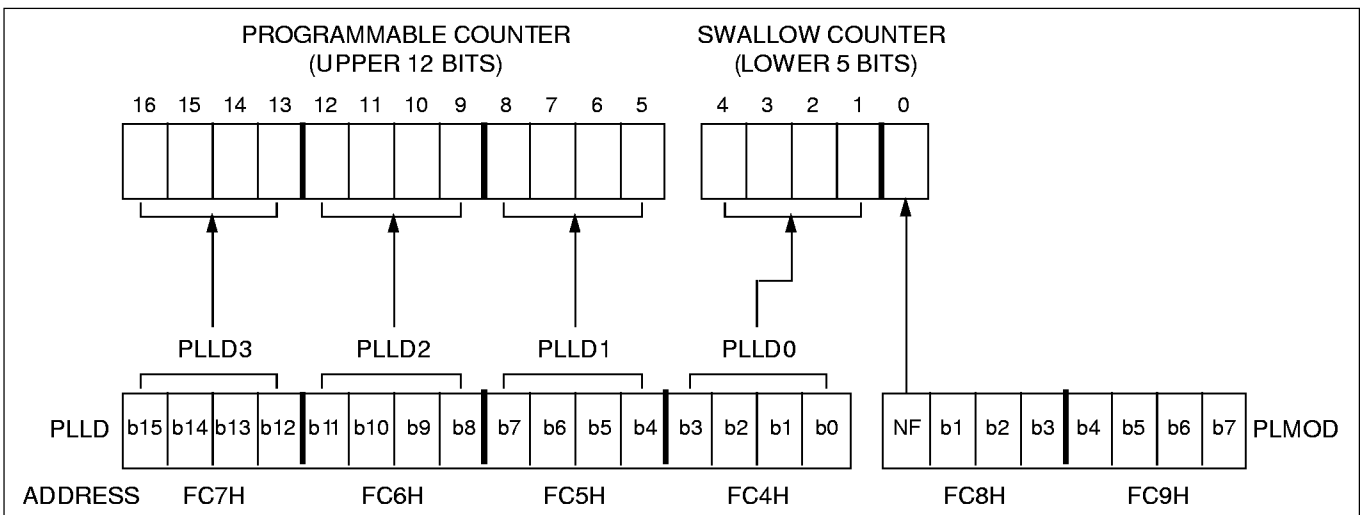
PROGRAMMABLE COUNTER
(UPPER 12 BITS)

SWALLOW COUNTER
(LOWER 5 BITS)

16 15 14 13 12 11 10 9 8 7 6 5 4 3 2 1 0

PLLD3 PLLD2 PLLD1 PLLD0

| PLLD | b15 | b14 | b13 | b12 | b11 | b10 | b9 | b8 | b7 | b6 | b5 | b4 | b3 | b2 | b1 | b0 |
|---|---|---|---|---|---|---|---|---|---|---|---|---|---|---|---|---|
| ADDRESS | FC7H | | | | FC6H | | | | FC5H | | | | FC4H | | | |

| NF | b1 | b2 | b3 | b4 | b5 | b6 | b7 | PLMOD |
|---|---|---|---|---|---|---|---|---|
| FC8H | | | | FC9H | | | | |